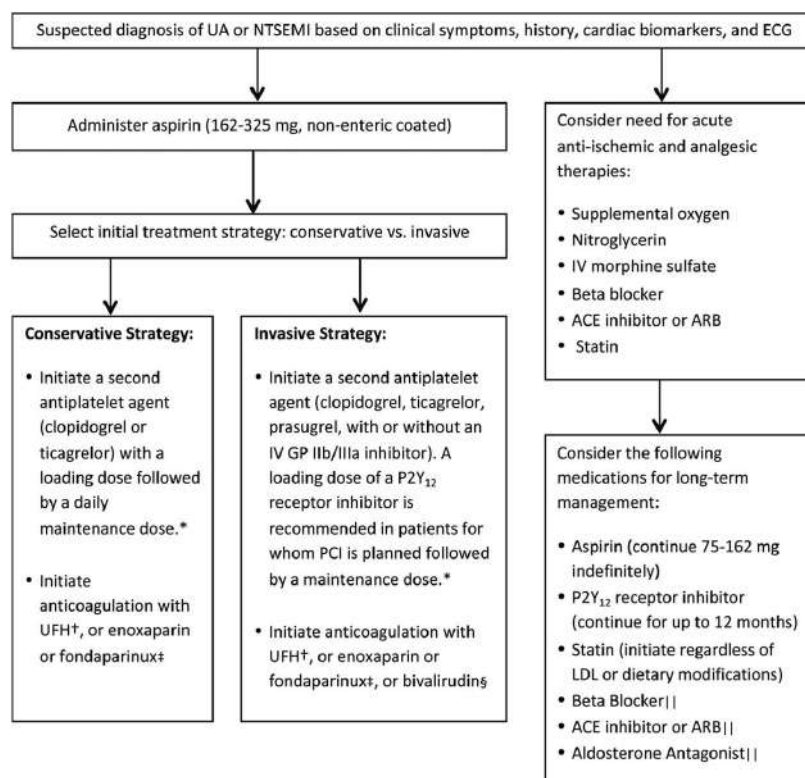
Suspected diagnosis of UA or NTSEMI based on clinical symptoms, history, cardiac biomarkers, and ECG

Administer aspirin (162-325 mg, non-enteric coated)

Select initial treatment strategy: conservative vs. invasive

**Conservative Strategy:**

• Initiate a second antiplatelet agent (clopidogrel or ticagrelor) with a loading dose followed by a daily maintenance dose.*

• Initiate anticoagulation with UFH†, or enoxaparin or fondaparinux‡

**Invasive Strategy:**

• Initiate a second antiplatelet agent (clopidogrel, ticagrelor, prasugrel, with or without an IV GP IIb/IIIa inhibitor). A loading dose of a $P2Y_{12}$ receptor inhibitor is recommended in patients for whom PCI is planned followed by a maintenance dose.*

• Initiate anticoagulation with UFH†, or enoxaparin or fondaparinux‡, or bivalirudin§

Consider need for acute anti-ischemic and analgesic therapies:

• Supplemental oxygen
• Nitroglycerin
• IV morphine sulfate
• Beta blocker
• ACE inhibitor or ARB
• Statin

Consider the following medications for long-term management:

• Aspirin (continue 75-162 mg indefinitely)
• $P2Y_{12}$ receptor inhibitor (continue for up to 12 months)
• Statin (initiate regardless of LDL or dietary modifications)
• Beta Blocker||
• ACE inhibitor or ARB||
• Aldosterone Antagonist||